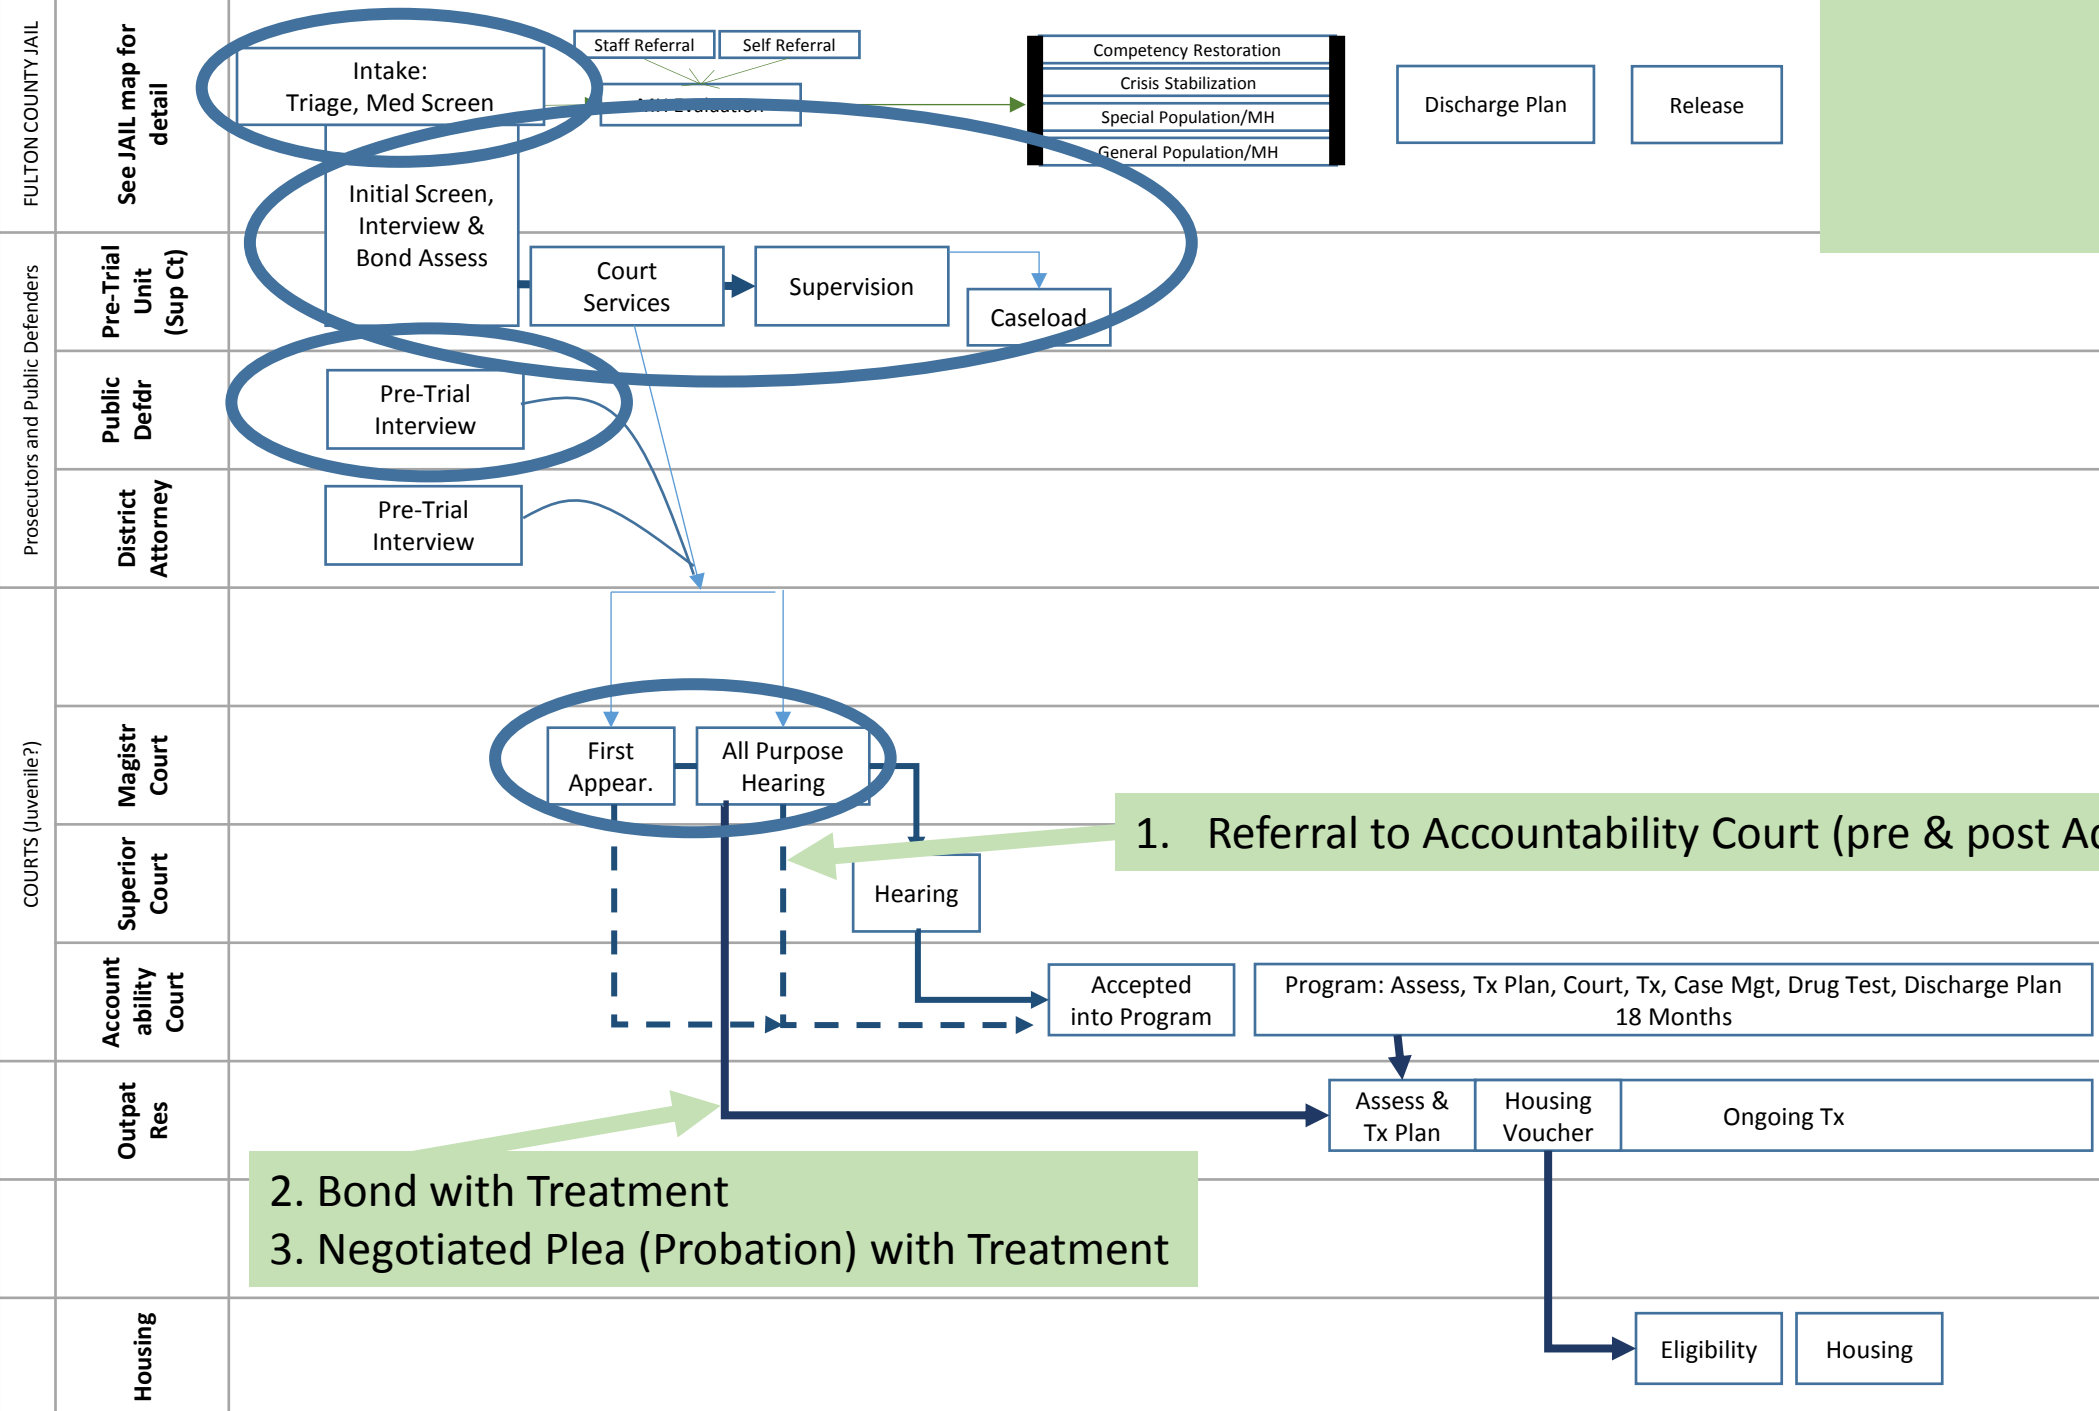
FULTON COUNTY JAIL

See JAIL map for detail

Intake: Triage, Med Screen

Staff Referral

Self Referral

MH Evaluation

Competency Restoration

Crisis Stabilization

Special Population/MH

General Population/MH

Discharge Plan

Release

Prosecutors and Public Defenders

Pre-Trial Unit (Sup Ct)

Initial Screen, Interview & Bond Assess

Court Services

Supervision

Caseload

Public Defdr

Pre-Trial Interview

District Attorney

Pre-Trial Interview

COURTS (Juvenile?)

Magistr Court

First Appear.

All Purpose Hearing

Superior Court

1. Referral to Accountability Court (pre & post Ad

Hearing

Account ability Court

Accepted into Program

Program: Assess, Tx Plan, Court, Tx, Case Mgt, Drug Test, Discharge Plan 18 Months

Outpat Res

Assess & Tx Plan

Housing Voucher

Ongoing Tx

2. Bond with Treatment

3. Negotiated Plea (Probation) with Treatment

Housing

Eligibility

Housing